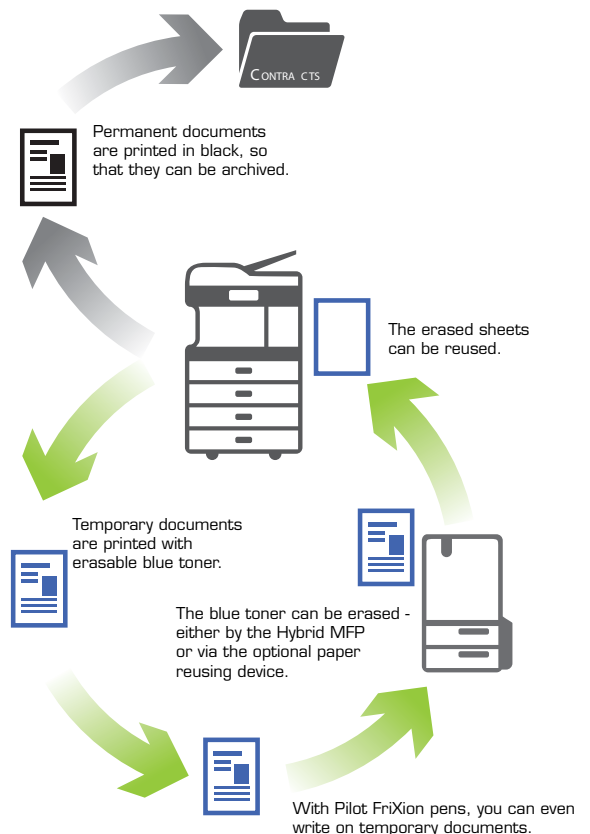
Contra cts

Permanent documents are printed in black, so that they can be archived.

The erased sheets can be reused.

Temporary documents are printed with erasable blue toner.

The blue toner can be erased - either by the Hybrid MFP or via the optional paper reusing device.

With Pilot FriXion pens, you can even write on temporary documents.